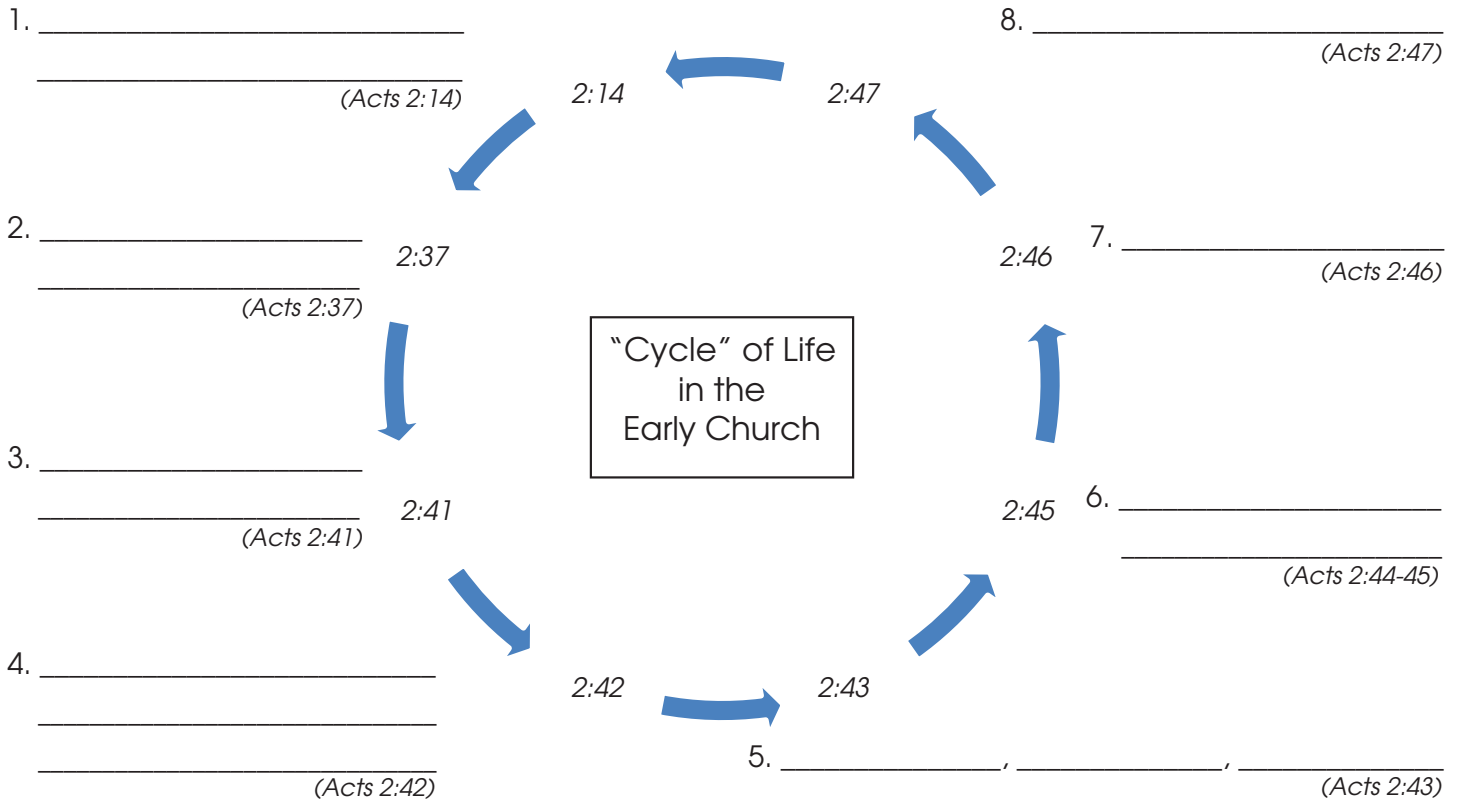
1. ______________________________
______________________________ (Acts 2:14)

8. ______________________________ (Acts 2:47)

2:14

2:47

2. ______________________
______________________ (Acts 2:37)

2:37

2:46

7. ______________________ (Acts 2:46)

"Cycle" of Life in the Early Church

3. ______________________
______________________ (Acts 2:41)

2:41

2:45

6. ______________________
______________________ (Acts 2:44-45)

4. ___________________________
___________________________
___________________________ (Acts 2:42)

2:42

2:43

5. ________________, ________________, ____________ (Acts 2:43)